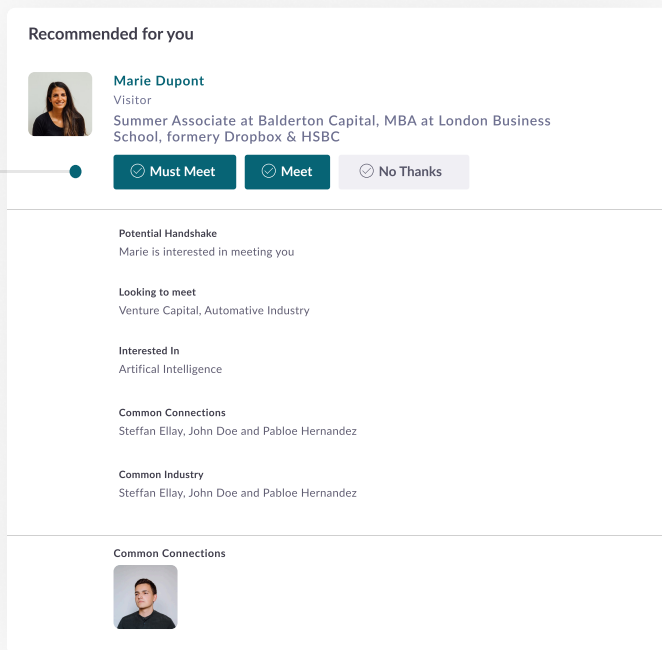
Recommended for you

Marie Dupont
Visitor
Summer Associate at Balderton Capital, MBA at London Business School, formery Dropbox & HSBC

Must Meet
Meet
No Thanks

Potential Handshake
Marie is interested in meeting you

Looking to meet
Venture Capital, Automative Industry

Interested In
Artifical Intelligence

Common Connections
Steffan Ellay, John Doe and Pabloe Hernandez

Common Industry
Steffan Ellay, John Doe and Pabloe Hernandez

Common Connections